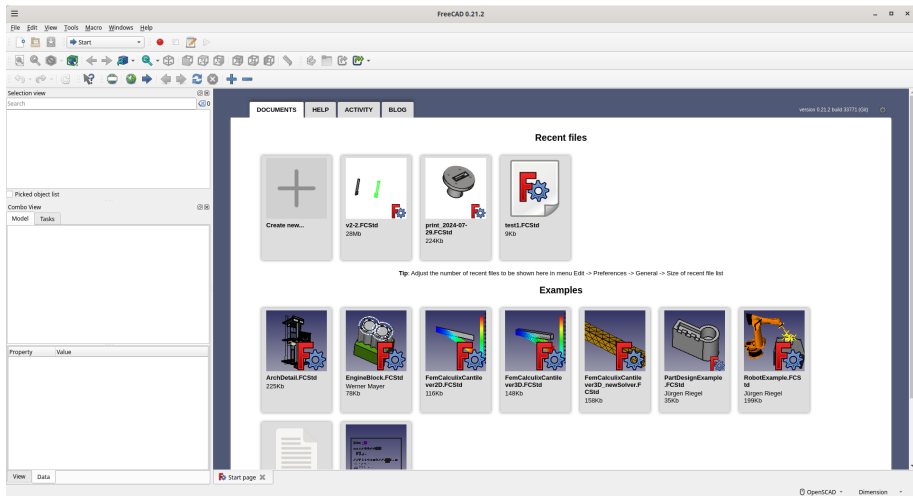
FreeCAD 0.21.2

File Edit View Tools Macro Windows Help

Start

Selection view

Search

Picked object list

Combo View

Model Tasks

Property Value

View Data

DOCUMENTS HELP ACTIVITY BLOG

version 0.21.2 build 33771 (Git)

Recent files

Create new...

v2-2.FCStd
28Mb

print_2024-07-29.FCStd
224Kb

test1.FCStd
9Kb

Tip: Adjust the number of recent files to be shown here in menu Edit -> Preferences -> General -> Size of recent file list

Examples

ArchDetail.FCStd
225Kb

EngineBlock.FCStd
Werner Mayer
78Kb

FemCalculixCantilever2D.FCStd
116Kb

FemCalculixCantilever3D.FCStd
148Kb

FemCalculixCantilever3D_newSolver.FCStd
158Kb

PartDesignExample.FCStd
Jürgen Riegel
35Kb

RobotExample.FCStd
Jürgen Riegel
199Kb

Start page

OpenSCAD

Dimension